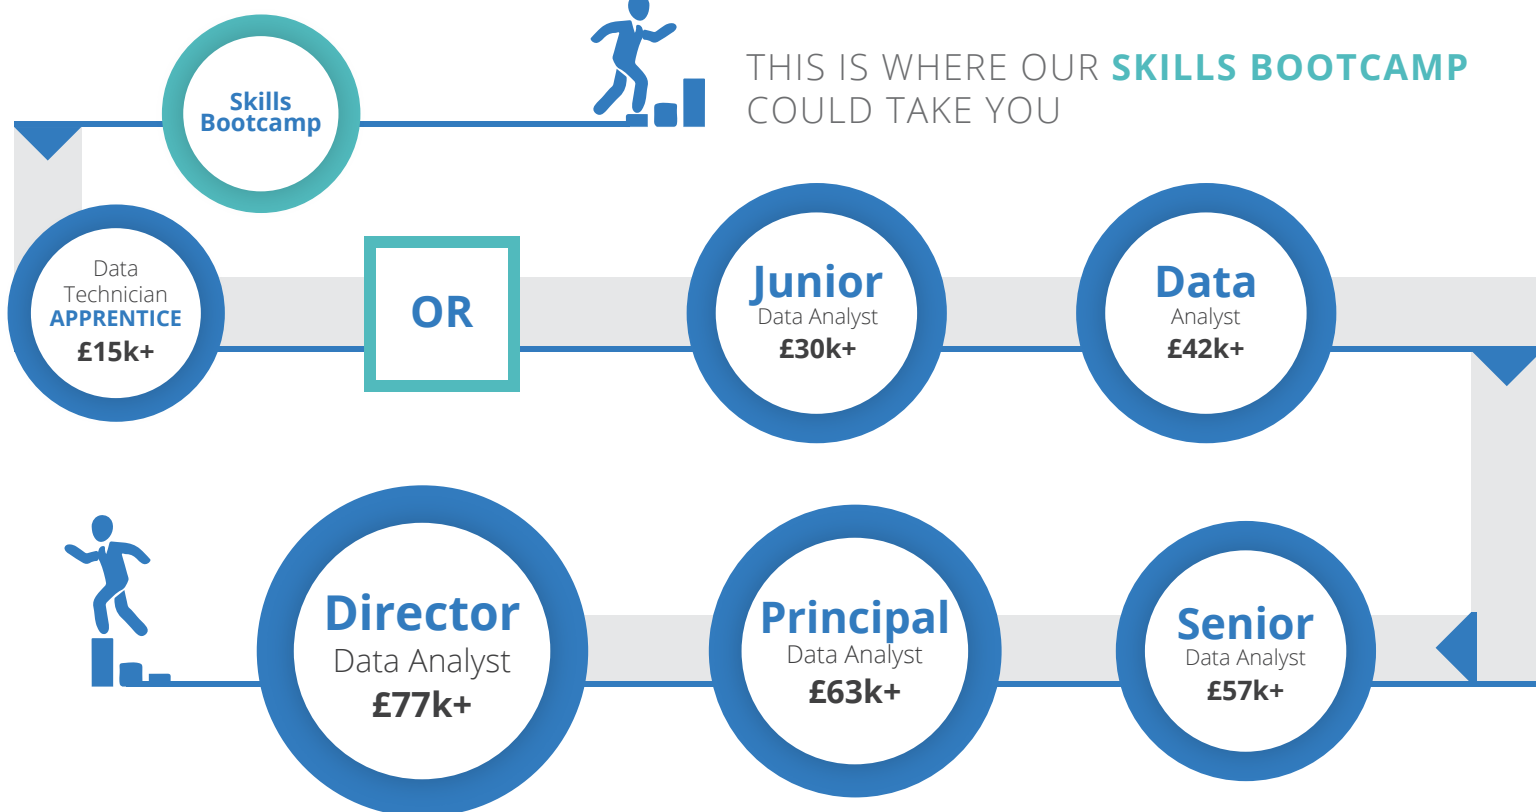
Skills Bootcamp

THIS IS WHERE OUR SKILLS BOOTCAMP COULD TAKE YOU

Data Technician APPRENTICE £15k+

OR

Junior Data Analyst £30k+

Data Analyst £42k+

Senior Data Analyst £57k+

Principal Data Analyst £63k+

Director Data Analyst £77k+